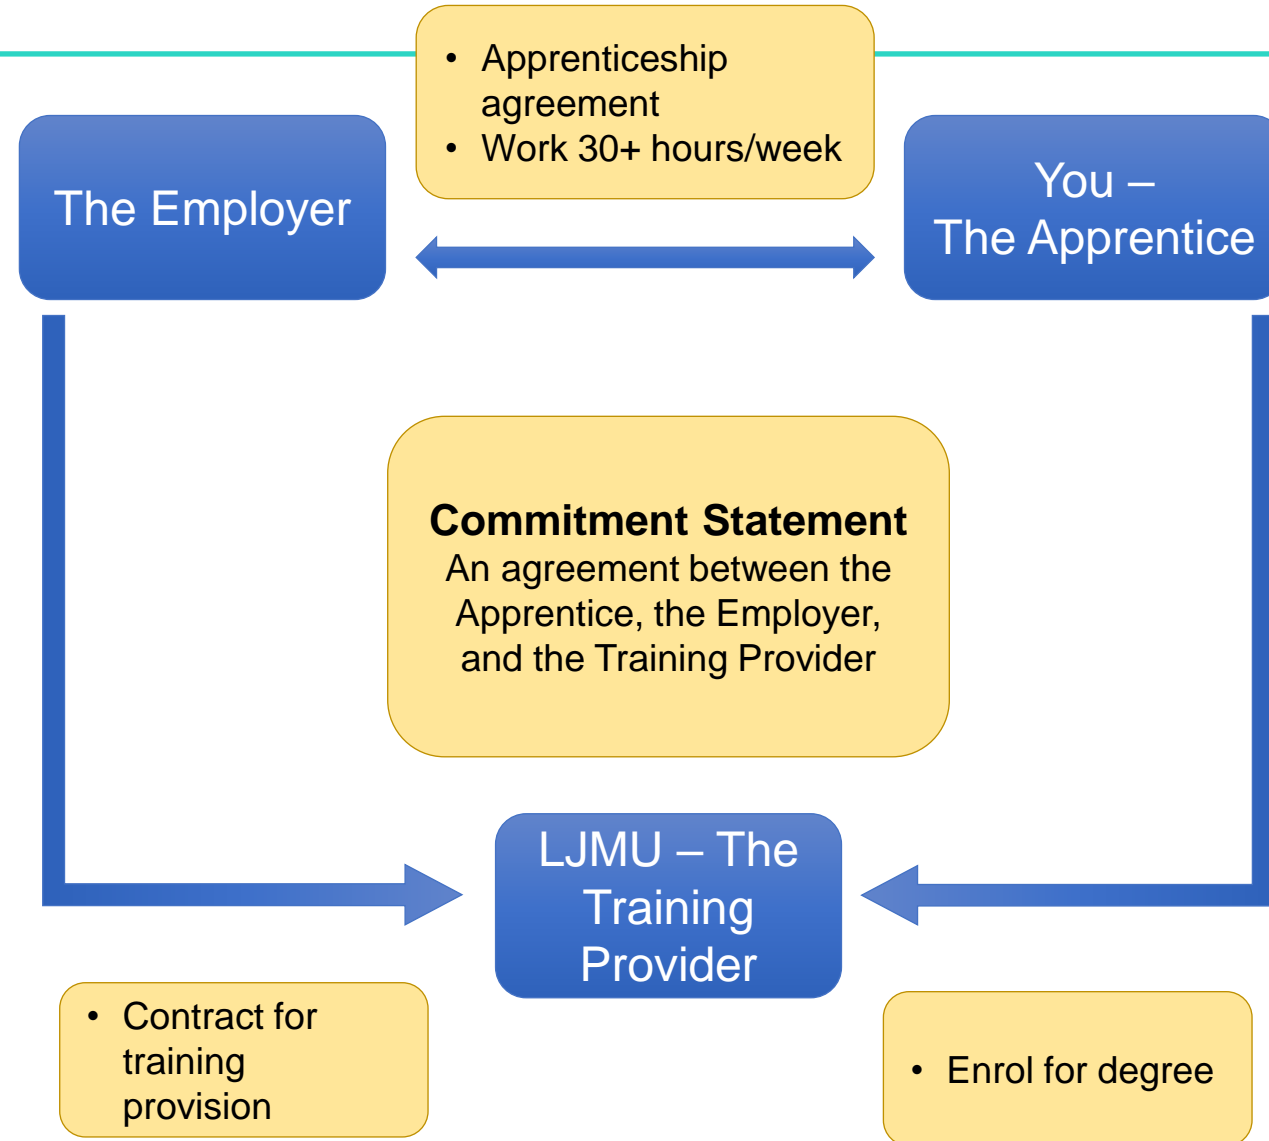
- Apprenticeship agreement
- Work 30+ hours/week

The Employer

You – The Apprentice

**Commitment Statement**
An agreement between the Apprentice, the Employer, and the Training Provider

LJMU – The Training Provider

- Contract for training provision

- Enrol for degree